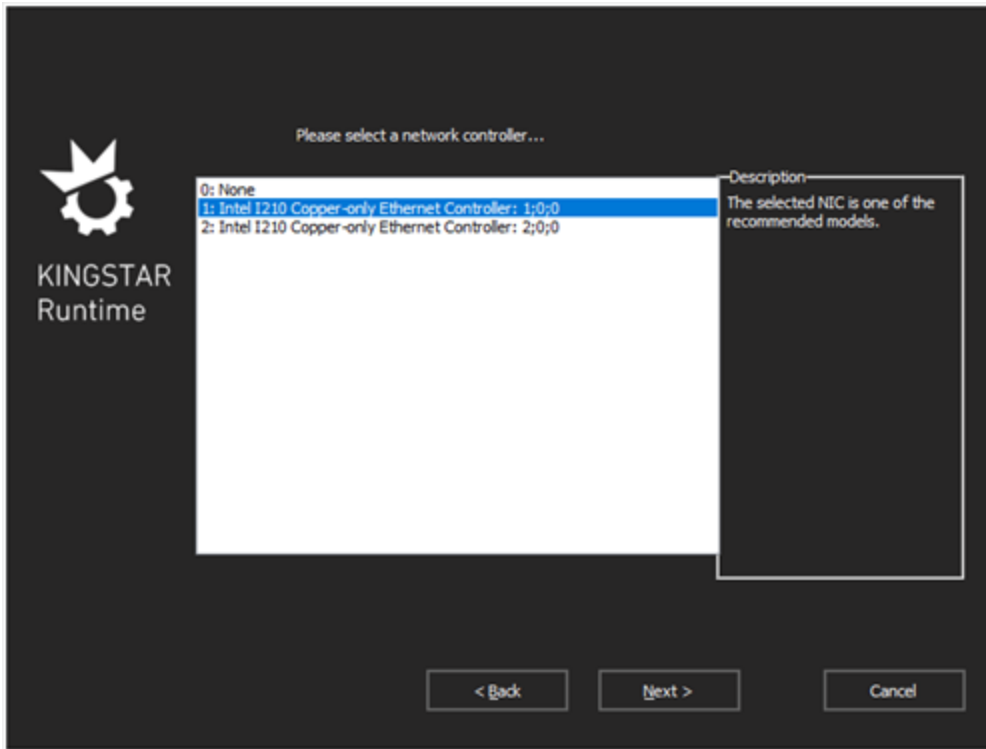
KINGSTAR
Runtime

Please select a network controller...

0: None
1: Intel I210 Copper-only Ethernet Controller: 1;0;0
2: Intel I210 Copper-only Ethernet Controller: 2;0;0

Description
The selected NIC is one of the recommended models.

< Back
Next >
Cancel